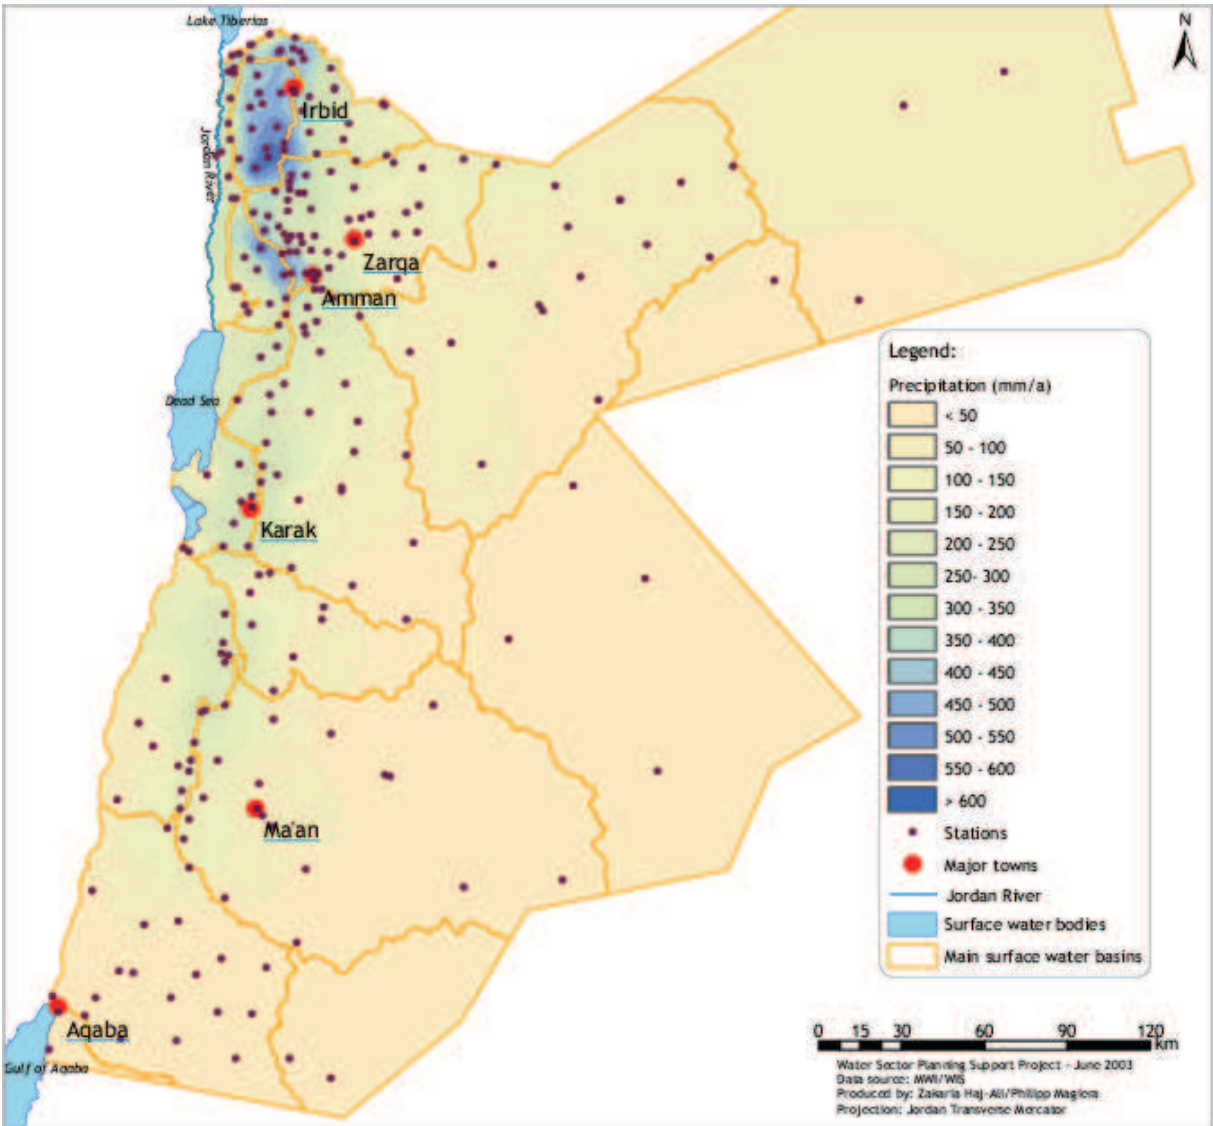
Lake Tiberias

N

Irbid

Jordan River

Zarqa

Amman

Dead Sea

Karak

Ma'an

Aqaba

Gulf of Aqaba

Legend:

Precipitation (mm/a)

< 50

50 - 100

100 - 150

150 - 200

200 - 250

250- 300

300 - 350

350 - 400

400 - 450

450 - 500

500 - 550

550 - 600

> 600

Stations

Major towns

Jordan River

Surface water bodies

Main surface water basins

0 15 30 60 90 120 Km

Water Sector Planning Support Project - June 2003
Data source: MWI/WIS
Produced by: Zakaria Haj-Ali/Philipp Magiera
Projection: Jordan Transverse Mercator